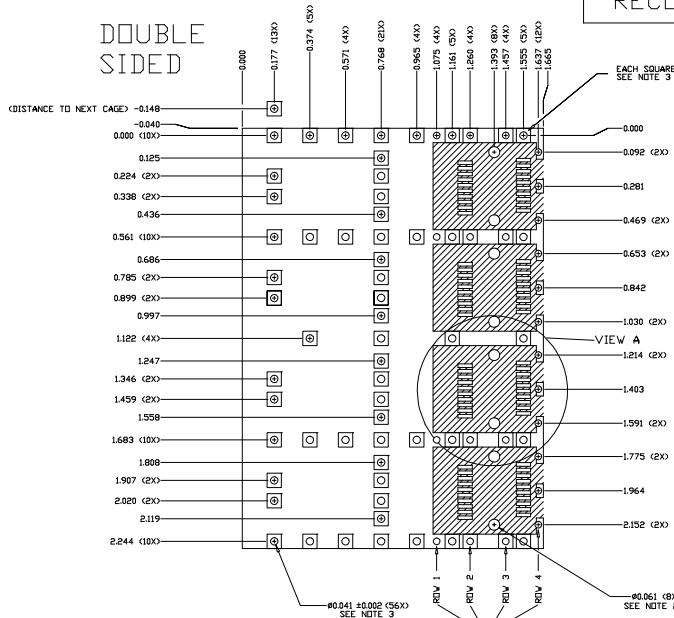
DOUBLE SIDED

RECL

0.000
0.177 (13X)
0.374 (5X)
0.571 (4X)
0.768 (21X)
0.965 (4X)
1.075 (4X)
1.161 (5X)
1.260 (4X)
1.393 (8X)
1.457 (4X)
1.555 (5X)
1.637 (12X)
1.665

EACH SQUARE SEE NOTE 3

(DISTANCE TO NEXT CAGE) -0.148
-0.040
0.000 (10X)
0.125
0.224 (2X)
0.338 (2X)
0.436
0.561 (10X)
0.686
0.785 (2X)
0.899 (2X)
0.997
1.122 (4X)
1.247
1.346 (2X)
1.459 (2X)
1.558
1.683 (10X)
1.808
1.907 (2X)
2.020 (2X)
2.119
2.244 (10X)

0.000
0.092 (2X)
0.281
0.469 (2X)
0.653 (2X)
0.842
1.030 (2X)
VIEW A
1.214 (2X)
1.403
1.591 (2X)
1.775 (2X)
1.964
2.152 (2X)

ROW 1
ROW 2
ROW 3
ROW 4

ø0.041 ±0.002 (56X)
SEE NOTE 3

ø0.061 (8)
SEE NOTE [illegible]